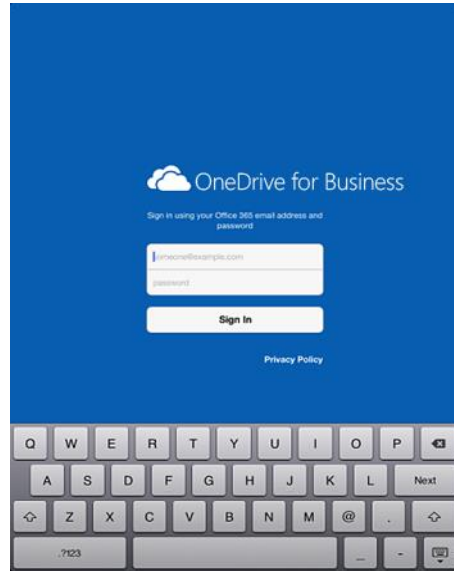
OneDrive for Business

Sign in using your Office 365 email address and password

someone@example.com

password

Sign In

Privacy Policy

Q W E R T Y U I O P

A S D F G H J K L Next

Z X C V B N M @ .

.?123 _ -